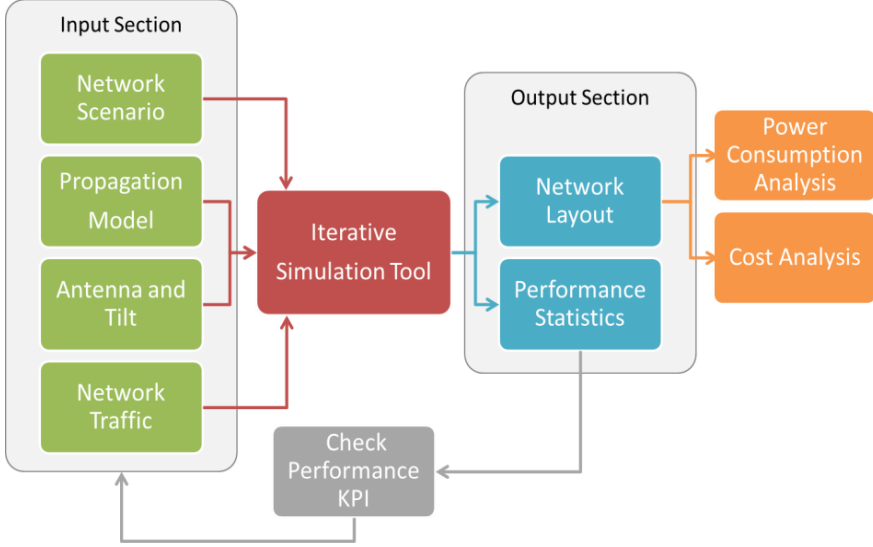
Input Section

Network Scenario

Propagation Model

Antenna and Tilt

Network Traffic

Iterative Simulation Tool

Output Section

Network Layout

Performance Statistics

Power Consumption Analysis

Cost Analysis

Check Performance KPI